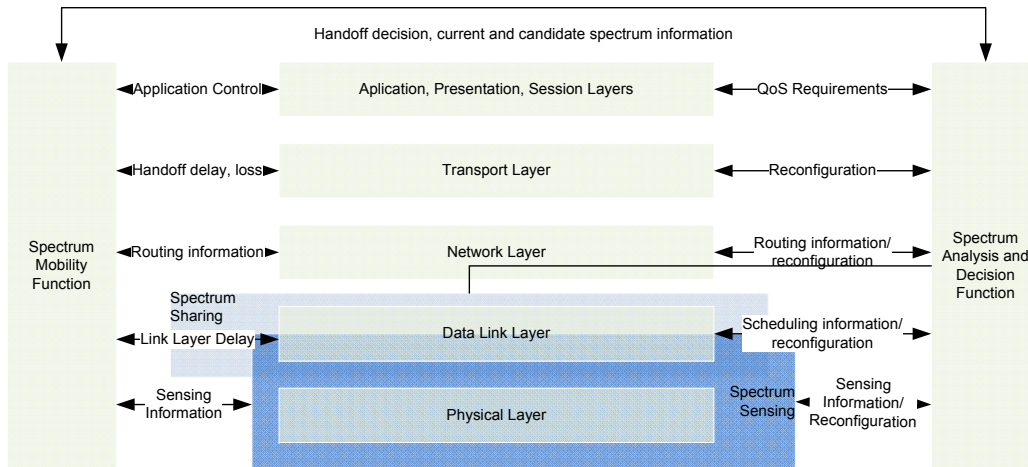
Handoff decision, current and candidate spectrum information

Spectrum Mobility Function

Application Control

Aplication, Presentation, Session Layers

QoS Requirements

Handoff delay, loss

Transport Layer

Reconfiguration

Routing information

Network Layer

Routing information/ reconfiguration

Spectrum Analysis and Decision Function

Spectrum Sharing

Link Layer Delay

Data Link Layer

Scheduling information/ reconfiguration

Sensing Information

Physical Layer

Spectrum Sensing

Sensing Information/ Reconfiguration